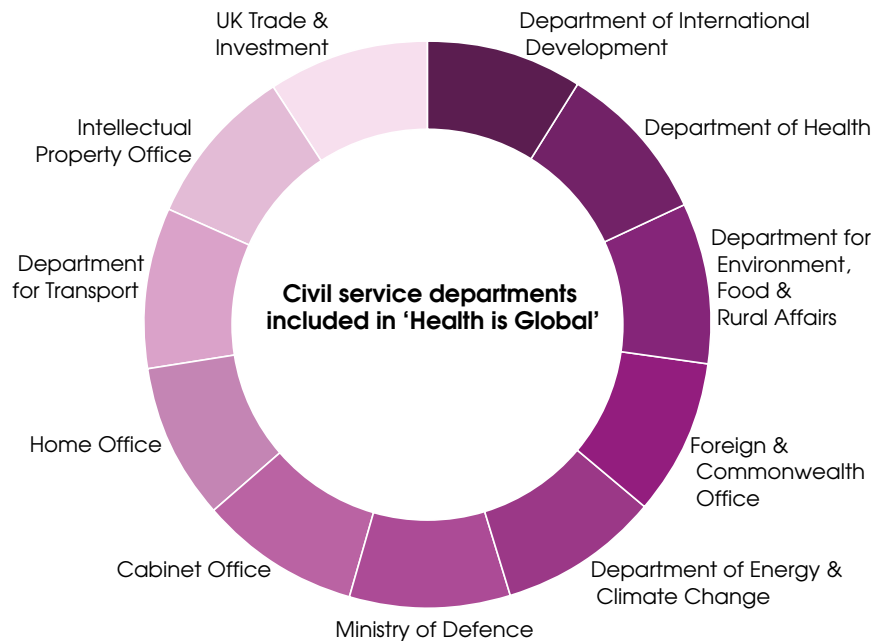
Civil service departments included in ‘Health is Global’

Department of International Development

Department of Health

Department for Environment, Food & Rural Affairs

Foreign & Commonwealth Office

Department of Energy & Climate Change

Ministry of Defence

Cabinet Office

Home Office

Department for Transport

Intellectual Property Office

UK Trade & Investment